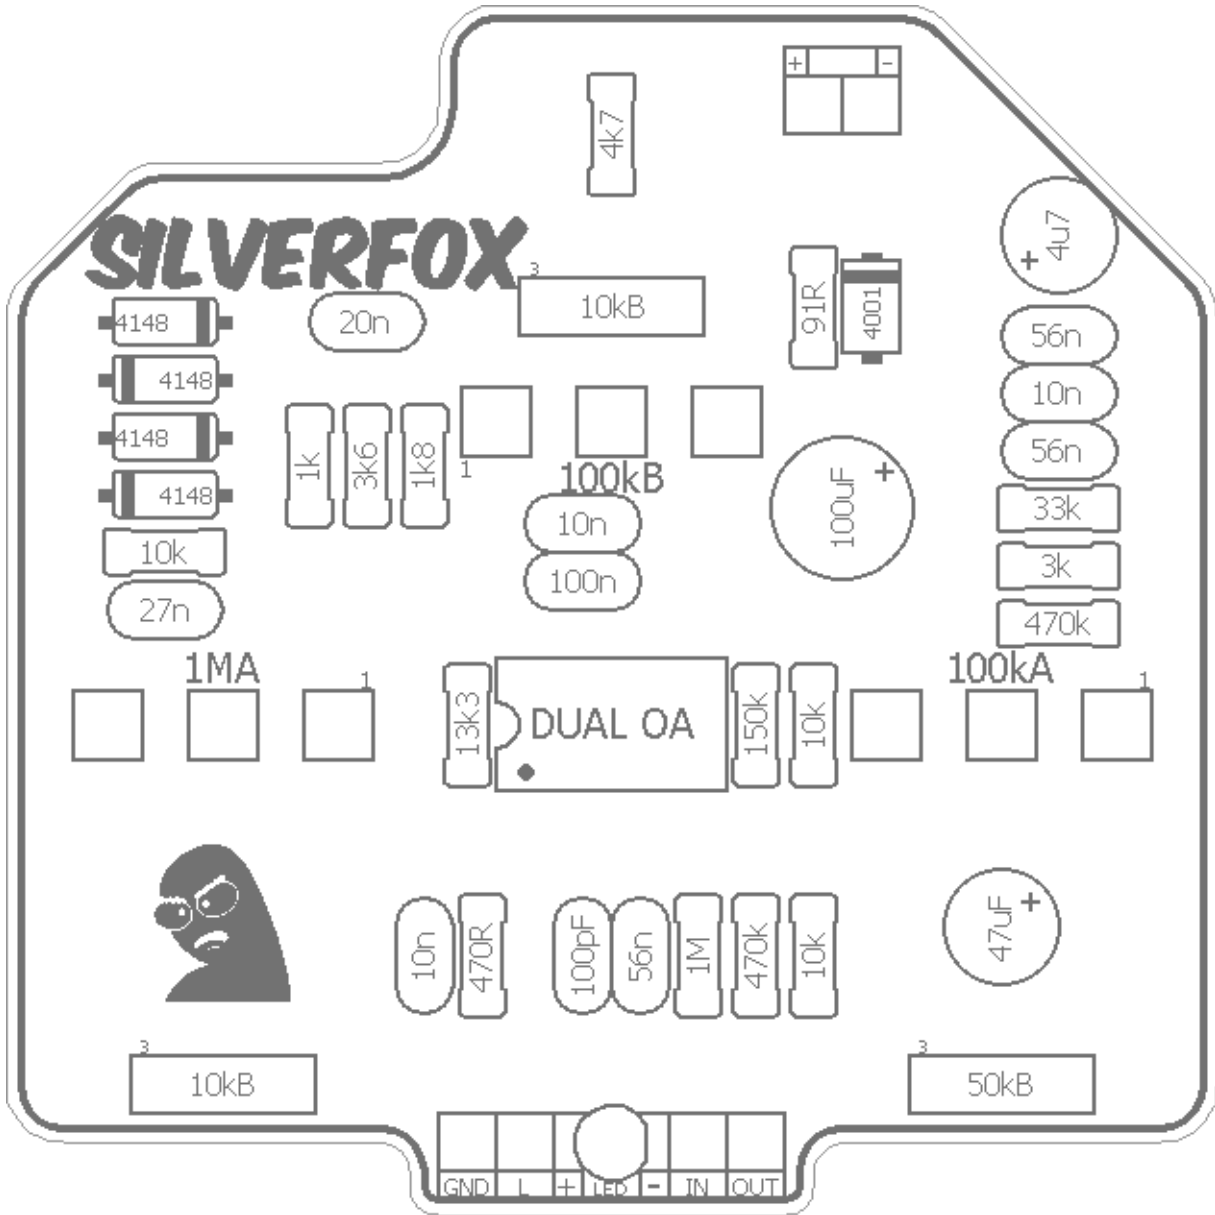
+ -

4k7

SILVERFOX

3
10kB

91R
4001

4u7
+

4148
4148
4148
4148

20n

1k
3k6
1k8

1
100kB

10n
100n

100uF
+

56n
10n
56n
33k
3k
470k

10k
27n

1MA
1

13k3
DUAL OA
150k
10k

100kA
1

10n
470R
100pF
56n
1M
470k
10k

47uF
+

3
10kB

3
50kB

GND L + LED - IN OUT